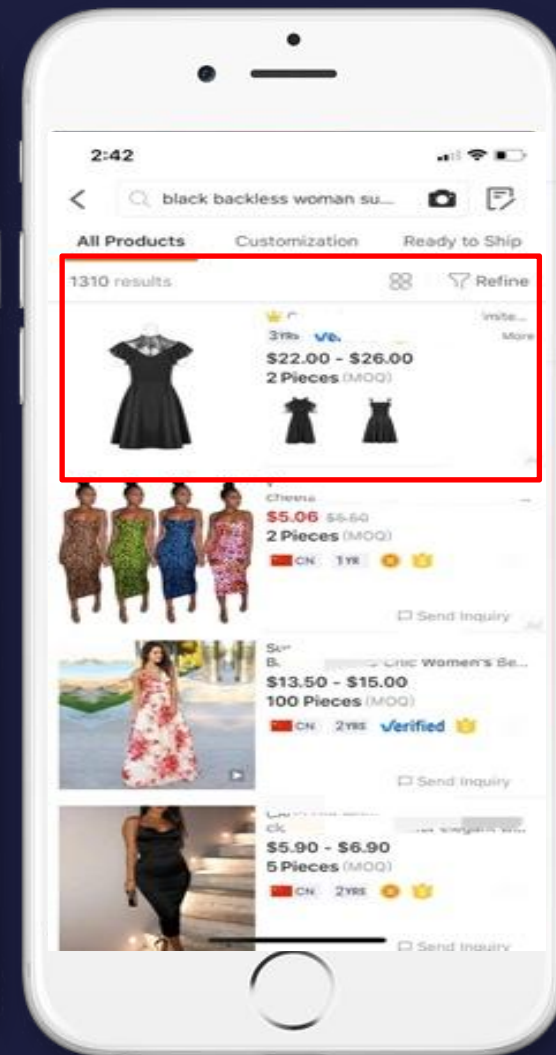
2:42

black backless woman su...

All Products Customization Ready to Ship

1310 results Refine

3YRS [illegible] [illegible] More

$22.00 - $26.00
2 Pieces (MOQ)

Cheena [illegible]
$5.06 $5.60
2 Pieces (MOQ)
CN 1YR

Send Inquiry

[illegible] Chic Women's Be...
$13.50 - $15.00
100 Pieces (MOQ)
CN 2YRS Verified

Send Inquiry

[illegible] Elegant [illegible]
$5.90 - $6.90
5 Pieces (MOQ)
CN 2YRS

Send Inquiry